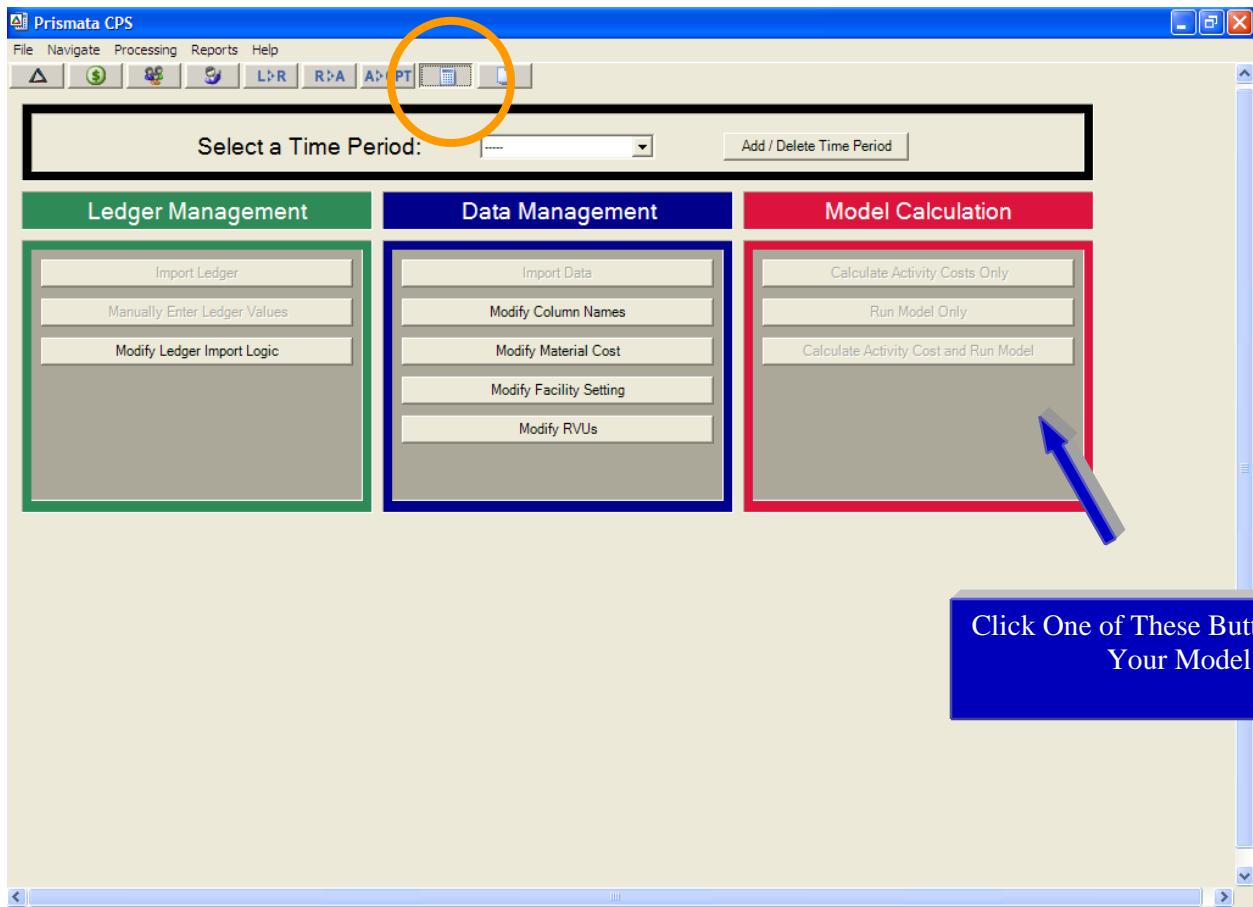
Prismata CPS

File Navigate Processing Reports Help

L▷R R▷A A▷CPT

Select a Time Period: -----

Add / Delete Time Period

Ledger Management

Import Ledger

Manually Enter Ledger Values

Modify Ledger Import Logic

Data Management

Import Data

Modify Column Names

Modify Material Cost

Modify Facility Setting

Modify RVUs

Model Calculation

Calculate Activity Costs Only

Run Model Only

Calculate Activity Cost and Run Model

Click One of These Butt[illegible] Your Model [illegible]